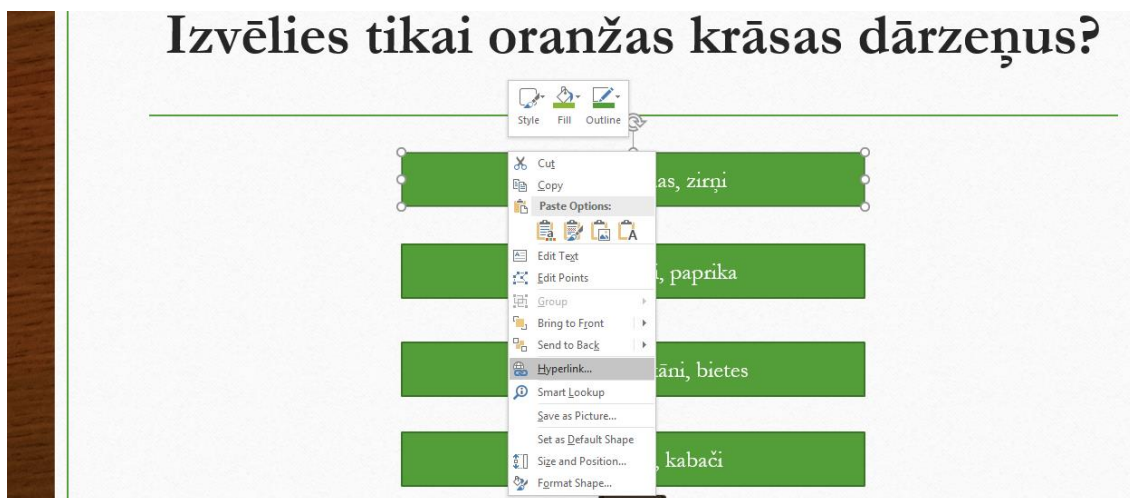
Izvēlies tikai oranžas krāsas dārzeņus?

Style Fill Outline

Cut
Copy
Paste Options:
Edit Text
Edit Points
Group
Bring to Front
Send to Back
Hyperlink...
Smart Lookup
Save as Picture...
Set as Default Shape
Size and Position...
Format Shape...

as, zirņi

, paprika

āni, bietes

, kabači